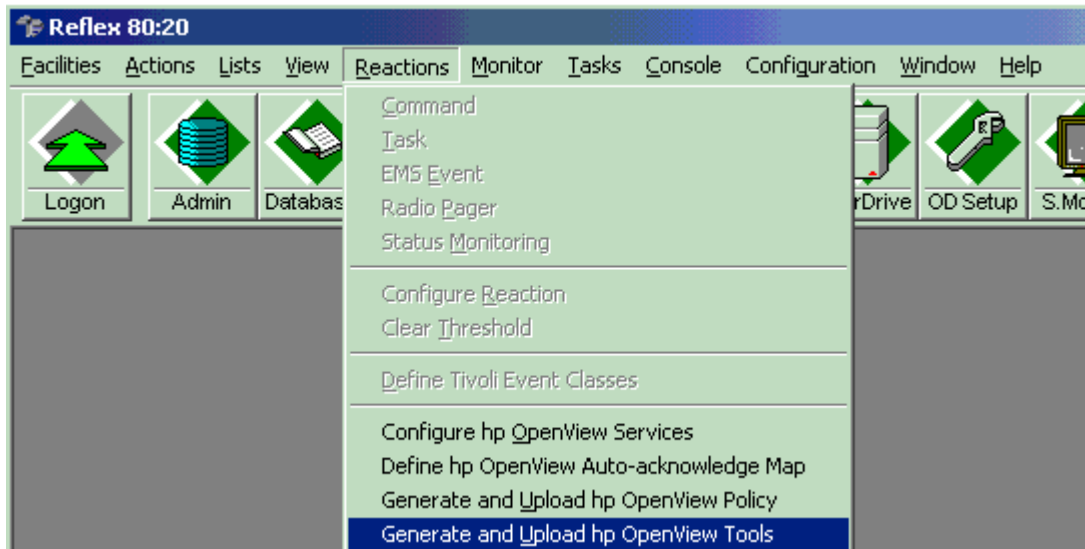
Reflex 80:20

Facilities Actions Lists View Reactions Monitor Tasks Console Configuration Window Help

Logon Admin Databas rDrive OD Setup S.Mo

Command
Task
EMS Event
Radio Pager
Status Monitoring

Configure Reaction
Clear Threshold

Define Tivoli Event Classes

Configure hp OpenView Services
Define hp OpenView Auto-acknowledge Map
Generate and Upload hp OpenView Policy
Generate and Upload hp OpenView Tools